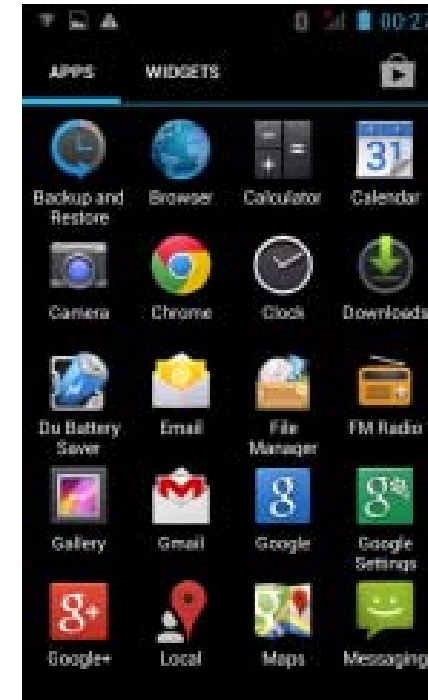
00:2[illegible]

APPS WIDGETS

31

Backup and Restore

Browser

Calculator

Calendar

Camera

Chrome

Clock

Downloads

Du Battery Saver

Email

File Manager

FM Radio

Gallery

Gmail

Google

Google Settings

Google+

Local

Maps

Messaging